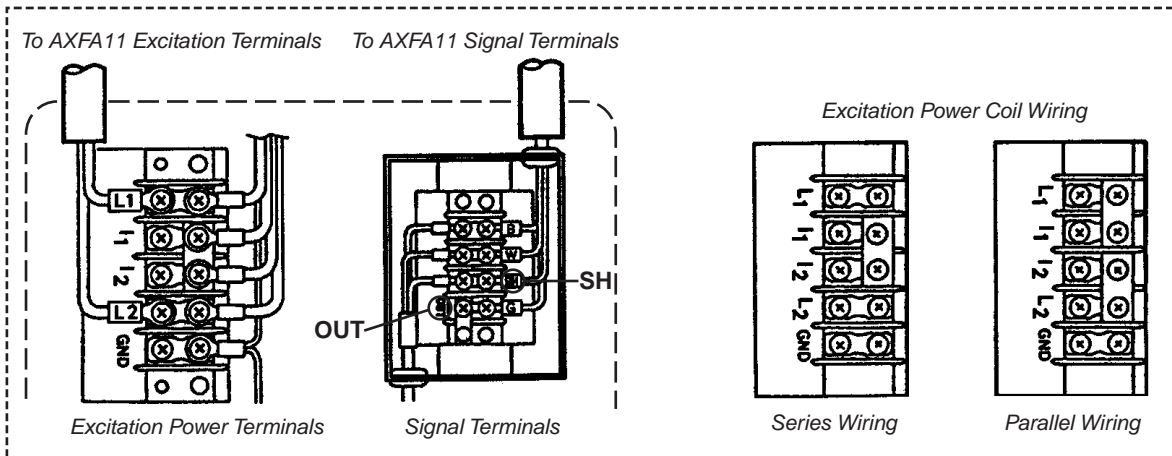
To AXFA11 Excitation Terminals
To AXFA11 Signal Terminals

L1
l1
l2
L2
GND

B
W
SH
A
G
OUT
SH

Excitation Power Terminals
Signal Terminals

Excitation Power Coil Wiring

L1
l1
l2
L2
GND

L1
l1
l2
L2
GND

Series Wiring
Parallel Wiring